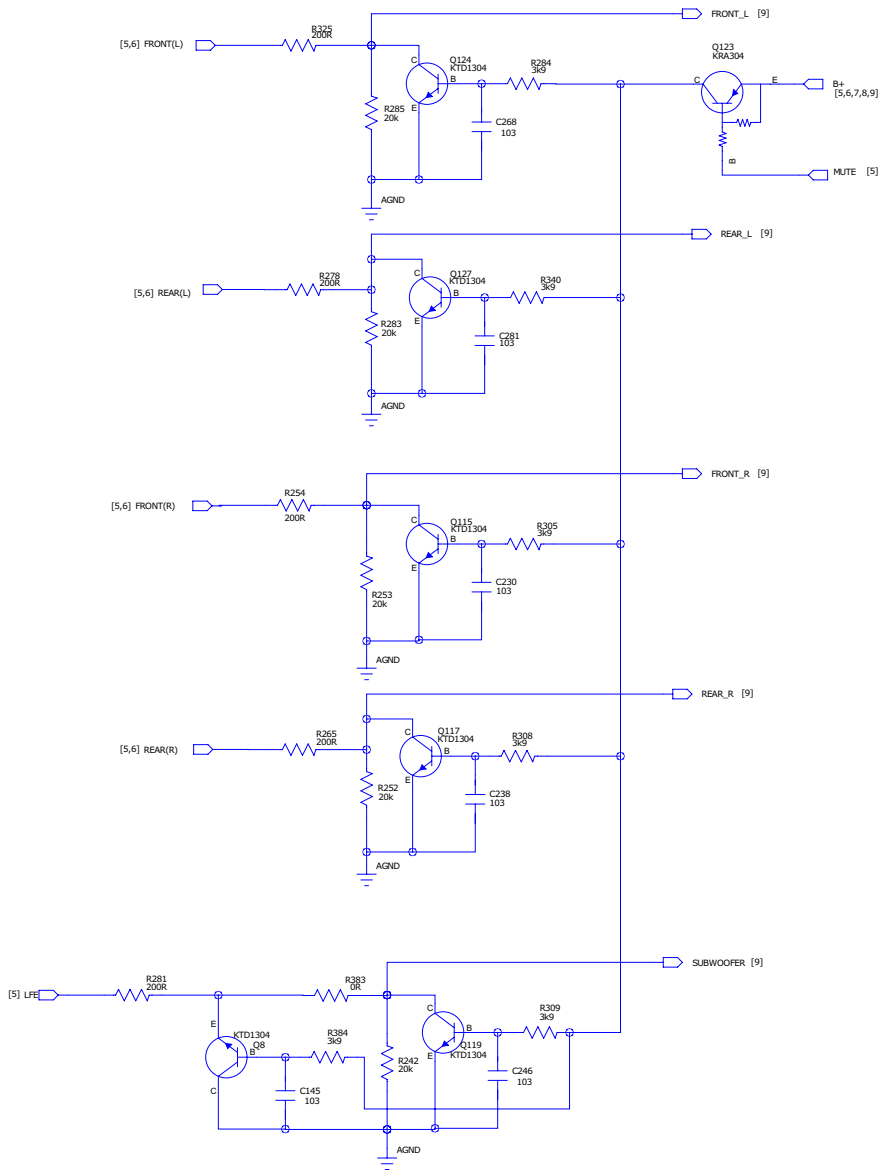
FRONT_L [9]

[5,6] FRONT(L)

R325
200R

Q124
KTD1304

C
B
E

R284
3k9

Q123
KRA304

C
E

B+
[5,6,7,8,9]

B

MUTE [5]

R285
20k

C268
103

AGND

REAR_L [9]

[5,6] REAR(L)

R278
200R

C
Q127
KTD1304
B
E

R340
3k9

R283
20k

C281
103

AGND

FRONT_R [9]

[5,6] FRONT(R)

R254
200R

C
Q115
KTD1304
B
E

R305
3k9

R253
20k

C230
103

AGND

REAR_R [9]

[5,6] REAR(R)

R265
200R

Q117
KTD1304
C
B
E

R308
3k9

R252
20k

C238
103

AGND

SUBWOOFER [9]

[5] LFE

R281
200R

R383
0R

E
KTD1304
Q8
B
C

R384
3k9

C145
103

C
B
E
Q119
KTD1304

R242
20k

R309
3k9

C246
103

AGND